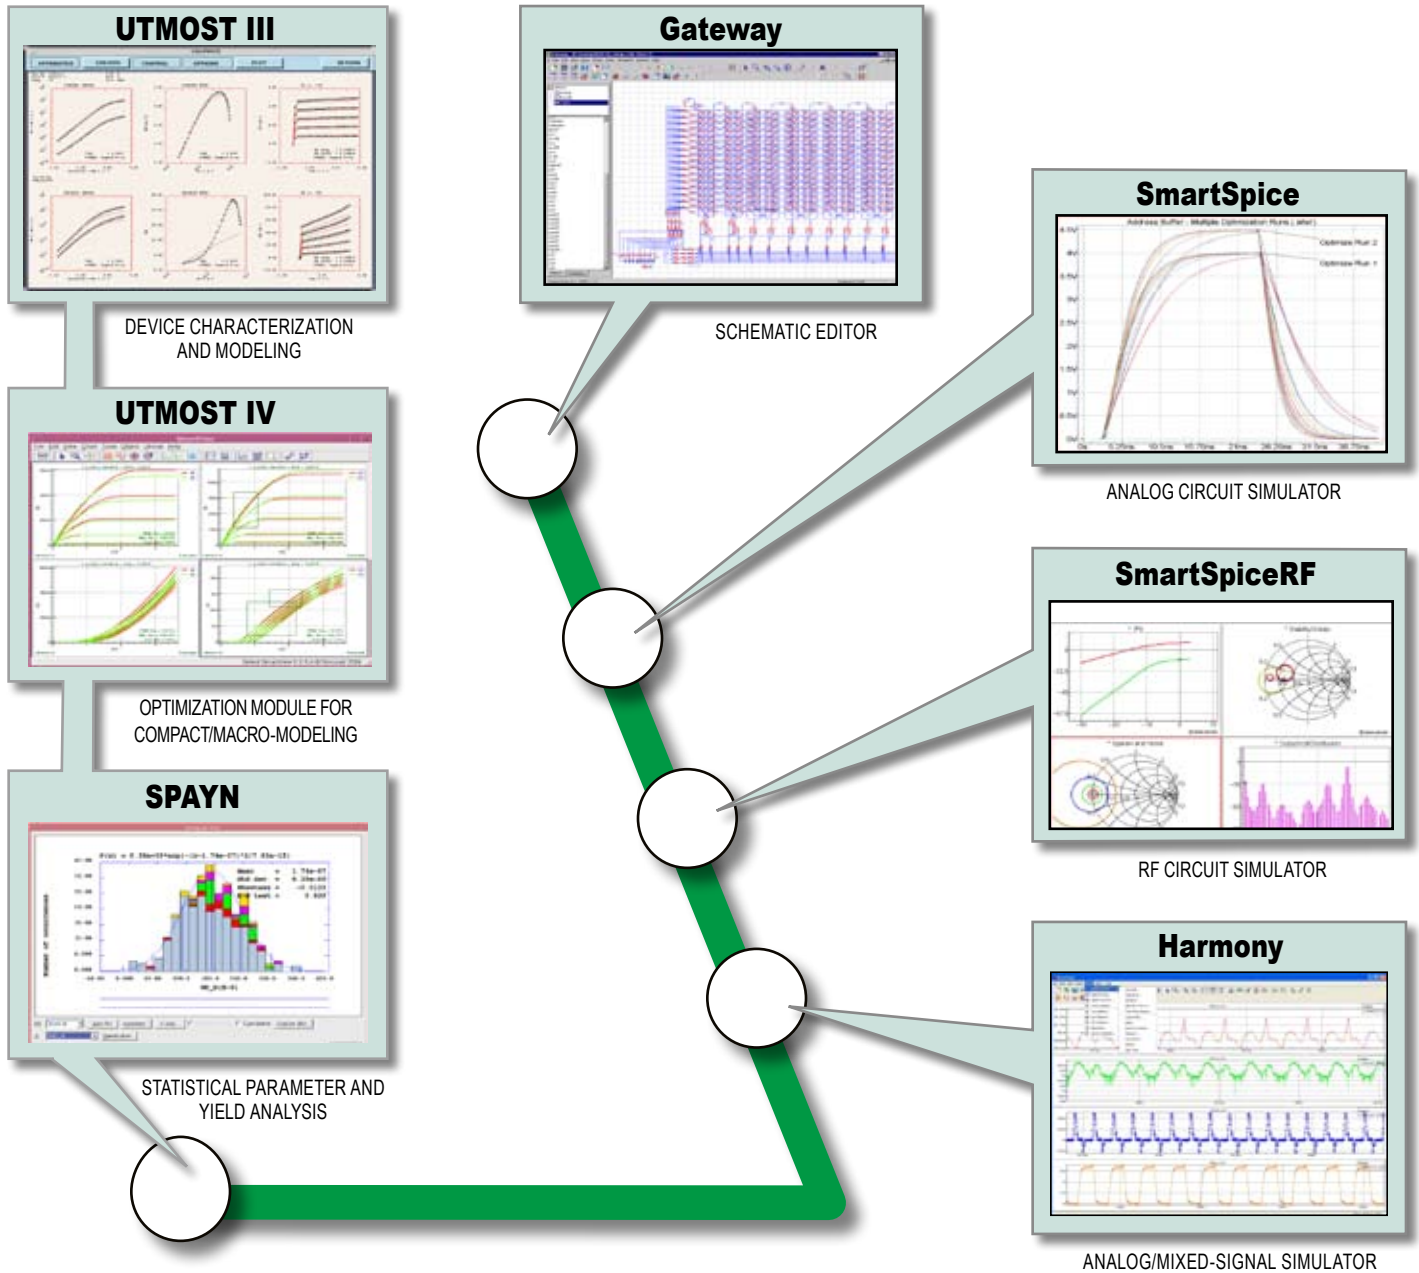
UTMOST III

DEVICE CHARACTERIZATION AND MODELING

UTMOST IV

OPTIMIZATION MODULE FOR COMPACT/MACRO-MODELING

SPAYN

STATISTICAL PARAMETER AND YIELD ANALYSIS

Gateway

SCHEMATIC EDITOR

SmartSpice

Address Buffer : Multiple Optimization Runs (after)

Optimize Run 2

Optimize Run 1

ANALOG CIRCUIT SIMULATOR

SmartSpiceRF

RF CIRCUIT SIMULATOR

Harmony

ANALOG/MIXED-SIGNAL SIMULATOR